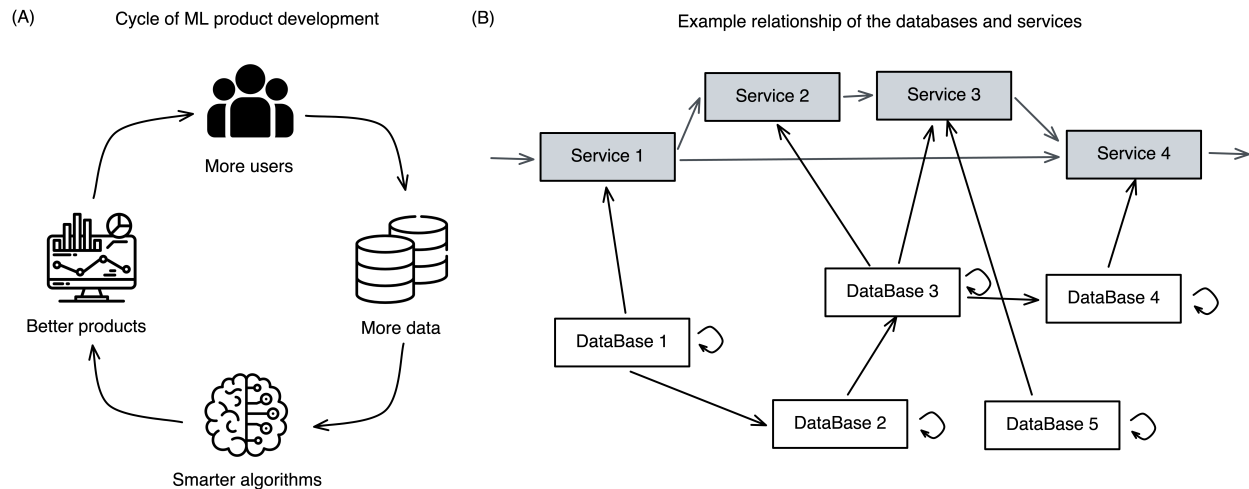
(A)

Cycle of ML product development

More users

More data

Smarter algorithms

Better products

(B)

Example relationship of the databases and services

Service 2

Service 3

Service 1

Service 4

DataBase 3

DataBase 4

DataBase 1

DataBase 2

DataBase 5